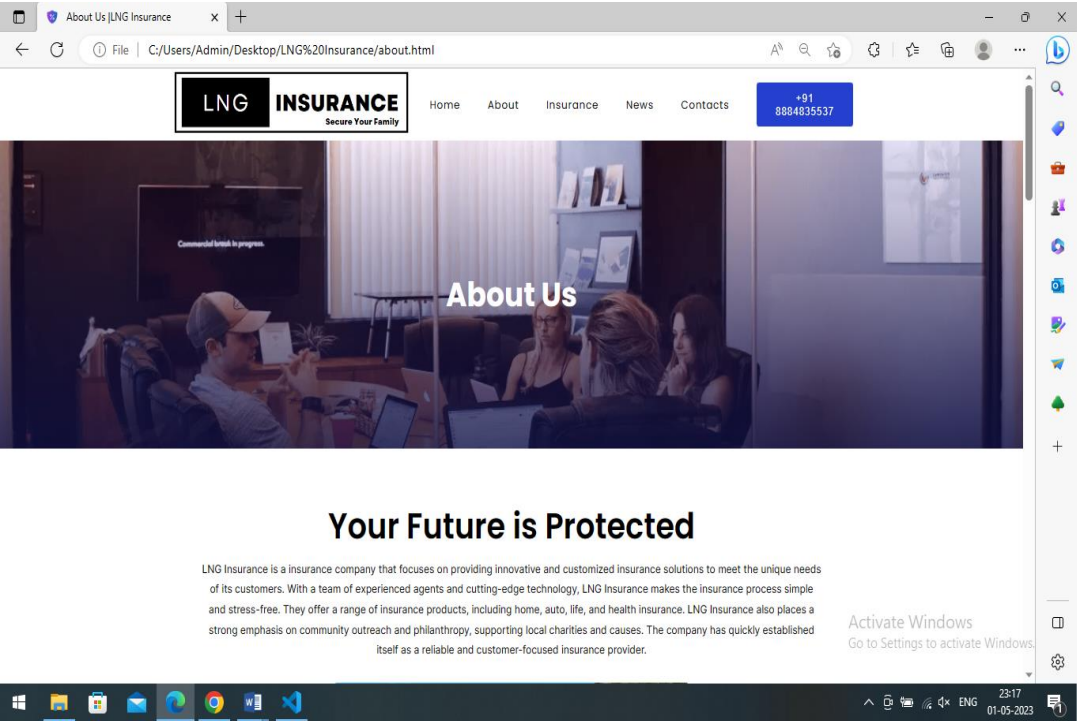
About Us |LNG Insurance

File | C:/Users/Admin/Desktop/LNG%20Insurance/about.html

LNG INSURANCE Secure Your Family

Home About Insurance News Contacts

+91 8884835537

Commercial break in progress.

About Us

Your Future is Protected

LNG Insurance is a insurance company that focuses on providing innovative and customized insurance solutions to meet the unique needs of its customers. With a team of experienced agents and cutting-edge technology, LNG Insurance makes the insurance process simple and stress-free. They offer a range of insurance products, including home, auto, life, and health insurance. LNG Insurance also places a strong emphasis on community outreach and philanthropy, supporting local charities and causes. The company has quickly established itself as a reliable and customer-focused insurance provider.

Activate Windows
Go to Settings to activate Windows.

ENG 23:17 01-05-2023